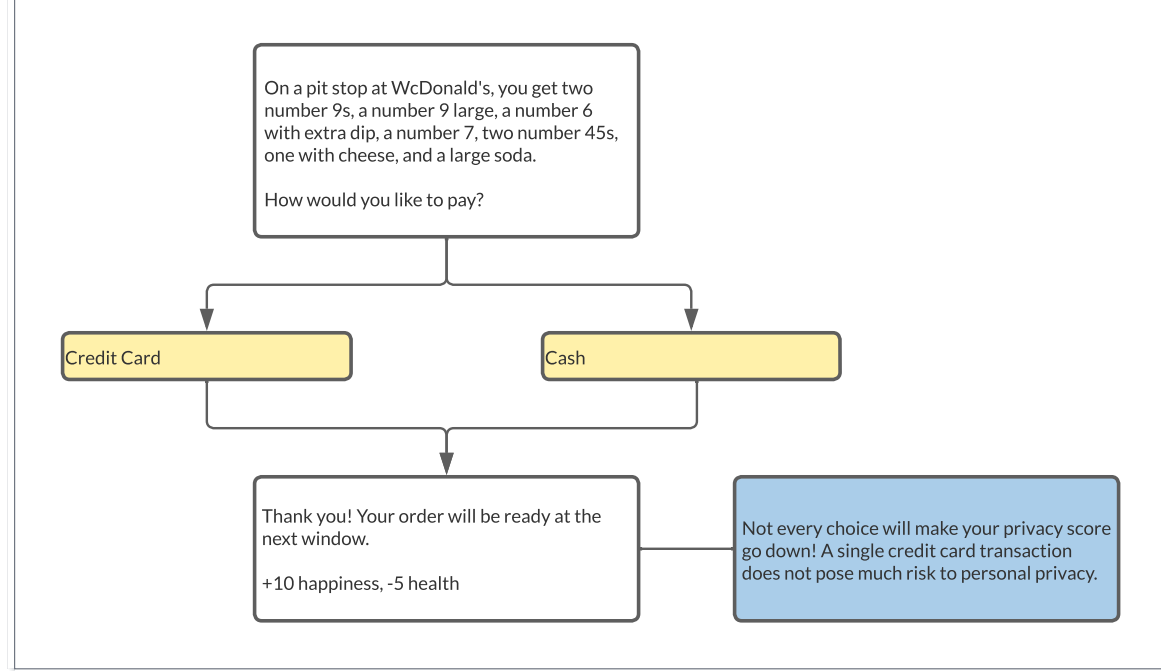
On a pit stop at WcDonald's, you get two number 9s, a number 9 large, a number 6 with extra dip, a number 7, two number 45s, one with cheese, and a large soda.

How would you like to pay?

Credit Card

Cash

Thank you! Your order will be ready at the next window.

+10 happiness, -5 health

Not every choice will make your privacy score go down! A single credit card transaction does not pose much risk to personal privacy.